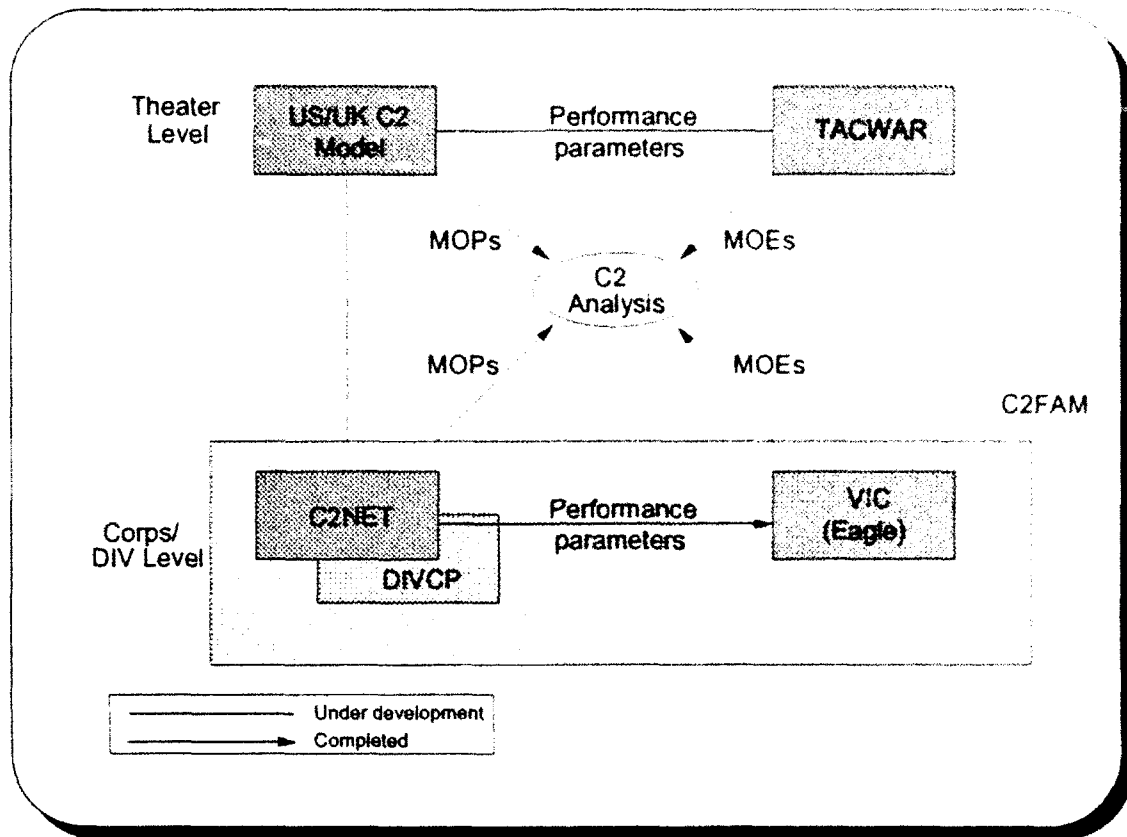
Theater Level

US/UK C2 Model

Performance parameters

TACWAR

MOPs

MOEs

C2 Analysis

MOPs

MOEs

C2FAM

Corps/ DIV Level

C2NET

DIVCP

Performance parameters

VIC (Eagle)

Under development

Completed